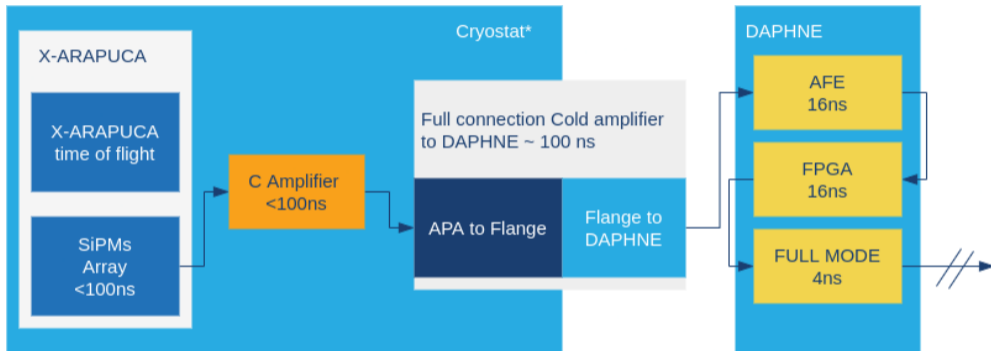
Cryostat*

X-ARAPUCA

X-ARAPUCA time of flight

SiPMs Array <100ns

C Amplifier <100ns

Full connection Cold amplifier to DAPHNE ~ 100 ns

APA to Flange

Flange to DAPHNE

DAPHNE

AFE 16ns

FPGA 16ns

FULL MODE 4ns